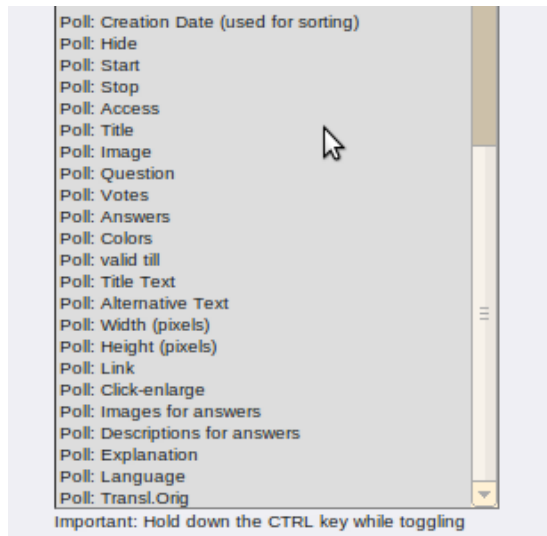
Poll: Creation Date (used for sorting)
Poll: Hide
Poll: Start
Poll: Stop
Poll: Access
Poll: Title
Poll: Image
Poll: Question
Poll: Votes
Poll: Answers
Poll: Colors
Poll: valid till
Poll: Title Text
Poll: Alternative Text
Poll: Width (pixels)
Poll: Height (pixels)
Poll: Link
Poll: Click-enlarge
Poll: Images for answers
Poll: Descriptions for answers
Poll: Explanation
Poll: Language
Poll: Transl.Orig
Important: Hold down the CTRL key while toggling